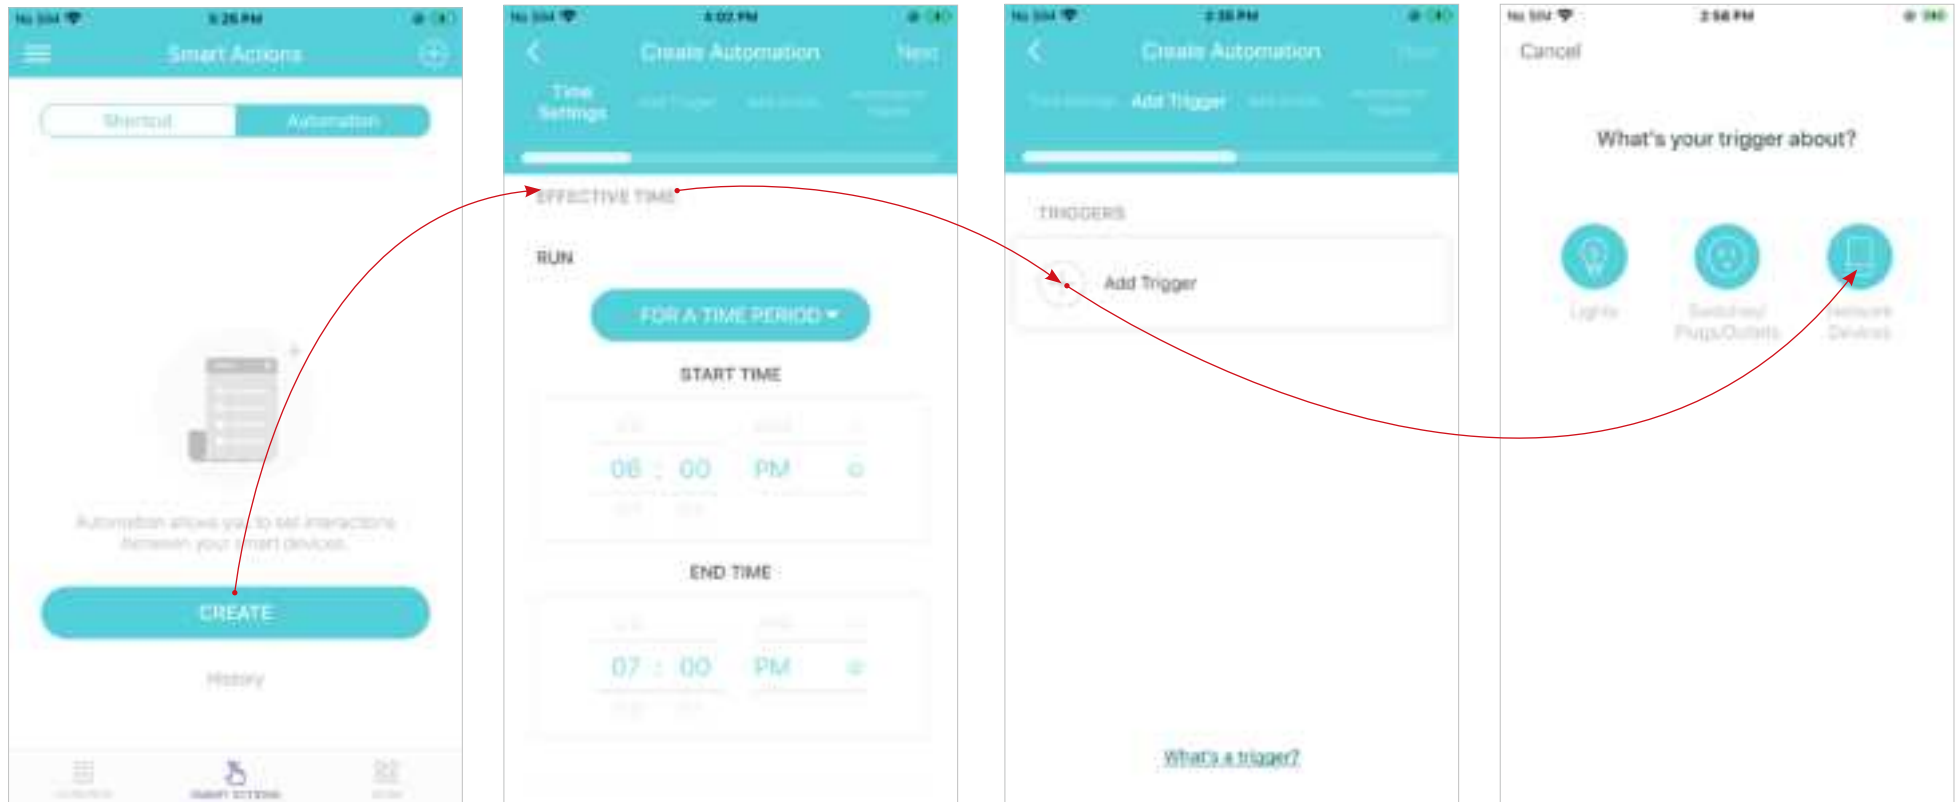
No SIM 5:26 PM
Smart Actions
Shortcut Automation
Automation allows you to set interactions between your smart devices.
CREATE
History
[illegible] SMART ACTIONS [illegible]

No SIM 4:02 PM
Create Automation Next
Time Settings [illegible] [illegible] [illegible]
EFFECTIVE TIME
RUN
FOR A TIME PERIOD
START TIME
06 : 00 PM
END TIME
07 : 00 PM

No SIM 2:38 PM
Create Automation
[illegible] Add Trigger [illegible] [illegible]
TRIGGERS
Add Trigger
What's a trigger?

No SIM 2:58 PM
Cancel
What's your trigger about?
Lights
Switches/ Plugs/Outlets
Network Devices